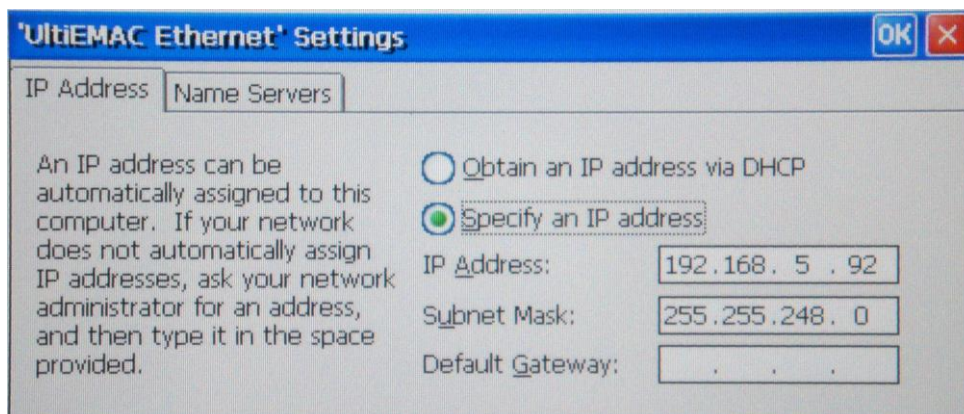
'UltiEMAC Ethernet' Settings

OK

IP Address | Name Servers

An IP address can be automatically assigned to this computer. If your network does not automatically assign IP addresses, ask your network administrator for an address, and then type it in the space provided.

Obtain an IP address via DHCP

Specify an IP address

IP Address: 192.168. 5 . 92

Subnet Mask: 255.255.248. 0

Default Gateway: . . .